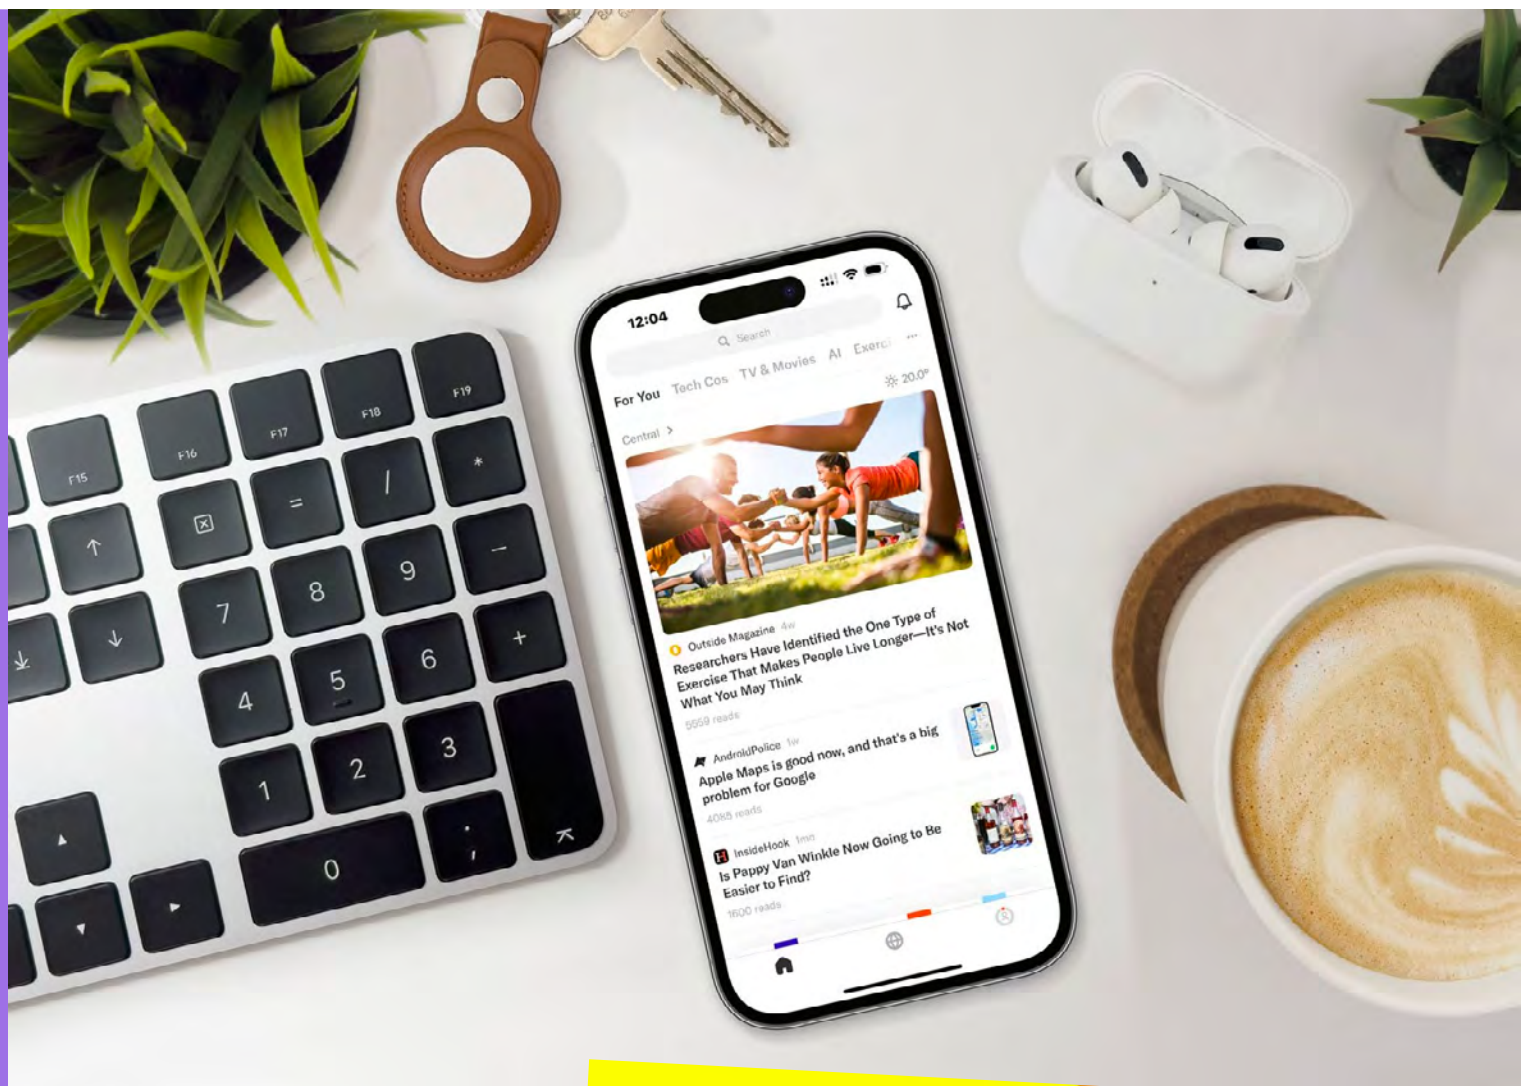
F15
F16
F17
F18
F19
=
/
*
↑
7
8
9
−
↓
4
5
6
+
1
2
3
0

12:04
Search
For You Tech Cos TV & Movies AI Exerc
20.0°
Central >
Outside Magazine 4w
Researchers Have Identified the One Type of Exercise That Makes People Live Longer—It's Not What You May Think
5559 reads
AndroidPolice 1w
Apple Maps is good now, and that's a big problem for Google
4085 reads
InsideHook 1mo
Is Pappy Van Winkle Now Going to Be Easier to Find?
1600 reads